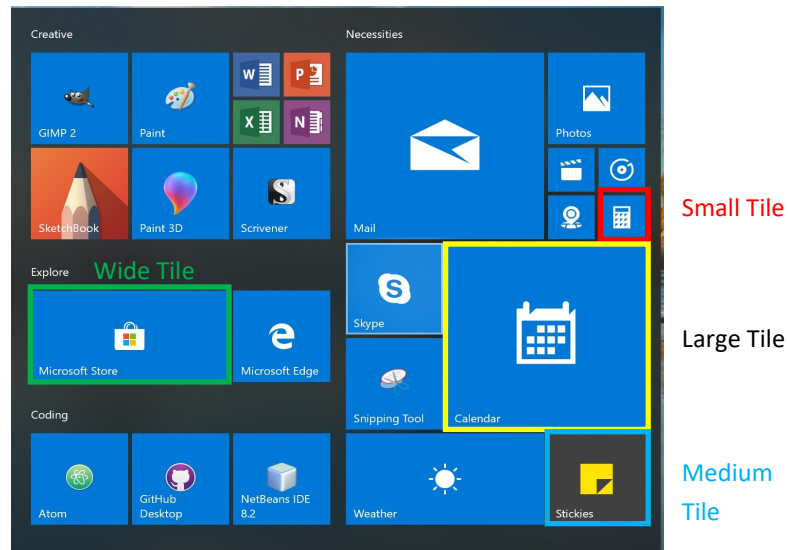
Creative

GIMP 2

Paint

SketchBook

Paint 3D

Scrivener

Necessities

Mail

Photos

Small Tile

Explore

Wide Tile

Microsoft Store

Microsoft Edge

Skype

Calendar

Large Tile

Snipping Tool

Coding

Atom

GitHub Desktop

NetBeans IDE 8.2

Weather

Stickies

Medium Tile